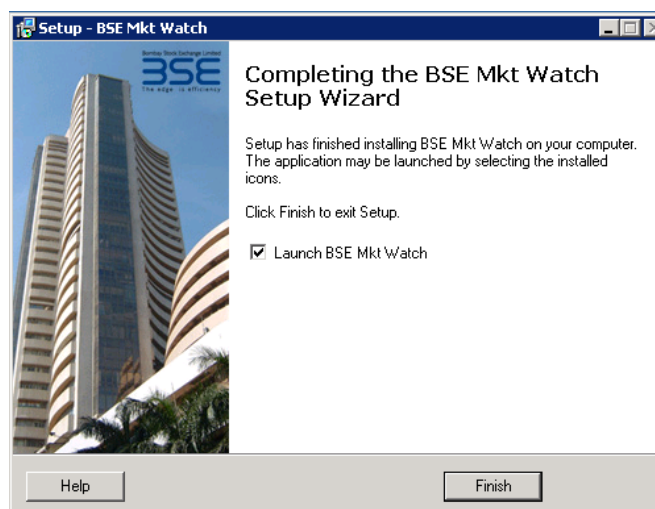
Setup - BSE Mkt Watch

Bombay Stock Exchange Limited
BSE
The edge is efficiency

Completing the BSE Mkt Watch Setup Wizard

Setup has finished installing BSE Mkt Watch on your computer. The application may be launched by selecting the installed icons.

Click Finish to exit Setup.

☑ Launch BSE Mkt Watch

Help

Finish